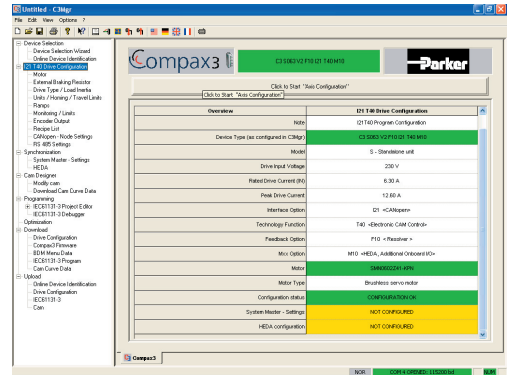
Untitled - C3Mgr
File Edit View Options ?

Device Selection
Device Selection Wizard
Online Device Identification
I21T40 Drive Configuration
Motor
External Braking Resistor
Drive Type / Load Inertia
Units / Homing / Travel Limits
Ramps
Monitoring / Limits
Encoder Output
Recipe List
CANopen - Node Settings
RS 485 Settings
Synchronization
System Master - Settings
HEDA
Cam Designer
Modify cam
Download Cam Curve Data
Programming
IEC61131-3 Project Editor
IEC61131-3 Debugger
Optimization
Download
Drive Configuration
Compax3 Firmware
EDM Menu Data
IEC61131-3 Program
Cam Curve Data
Upload
Online Device Identification
Drive Configuration
IEC61131-3
Cam

Compax3
C3 S063 V2 F10 I21 T40 M10
Parker

Click to Start "Axis Configuration"
Click to Start "Axis Configuration"

| Overview | I21 T40 Drive Configuration |
|---|---|
| Note | I21T40 Program Configuration |
| Device Type (as configured in C3Mgr) | C3 S063 V2 F10 I21 T40 M10 |
| Model | S - Standalone unit |
| Drive Input Voltage | 230 V |
| Rated Drive Current (Irt) | 6.30 A |
| Peak Drive Current | 12.60 A |
| Interface Option | I21 <CANopen> |
| Technology Function | T40 <Electronic CAM Control> |
| Feedback Option | F10 < Resolver > |
| Mxx Option | M10 <HEDA, Additional Onboard I/O> |
| Motor | SMH60602241-KPN |
| Motor Type | Brushless servo motor |
| Configuration status | CONFIGURATION OK |
| System Master - Settings | NOT CONFIGURED |
| HEDA configuration | NOT CONFIGURED |

Compax3

NOR | COM 4 OPENED: 115200 bd | NUM